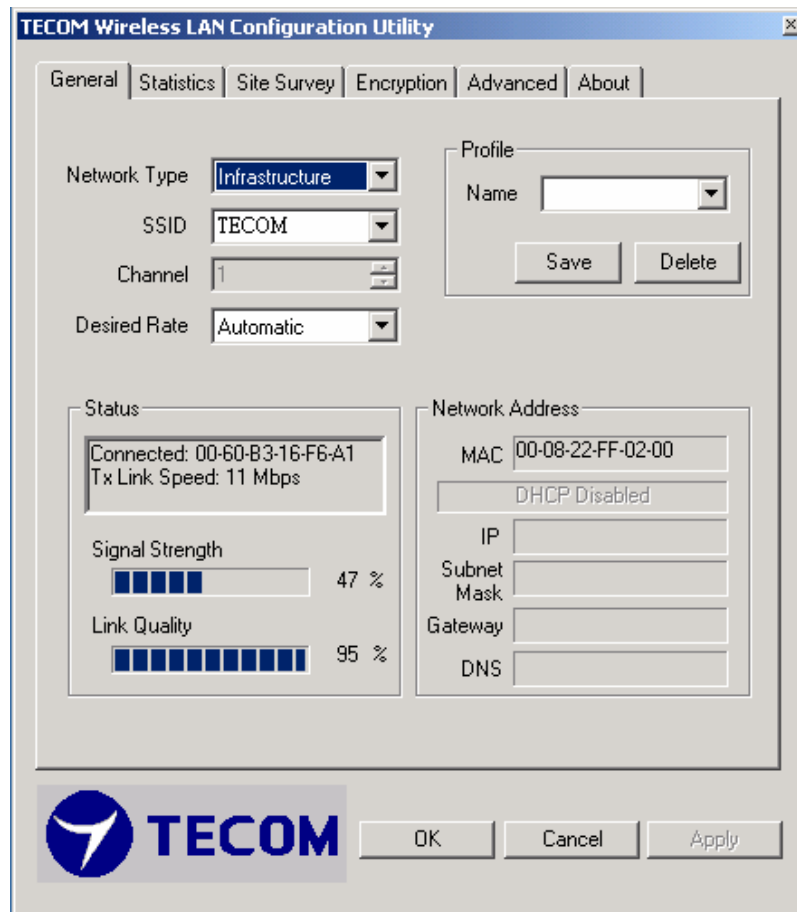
TECOM Wireless LAN Configuration Utility

General | Statistics | Site Survey | Encryption | Advanced | About

Network Type Infrastructure

SSID TECOM

Channel 1

Desired Rate Automatic

Profile

Name

Save Delete

Status

Connected: 00-60-B3-16-F6-A1
Tx Link Speed: 11 Mbps

Signal Strength

47 %

Link Quality

95 %

Network Address

MAC 00-08-22-FF-02-00

DHCP Disabled

IP

Subnet Mask

Gateway

DNS

TECOM

OK Cancel Apply